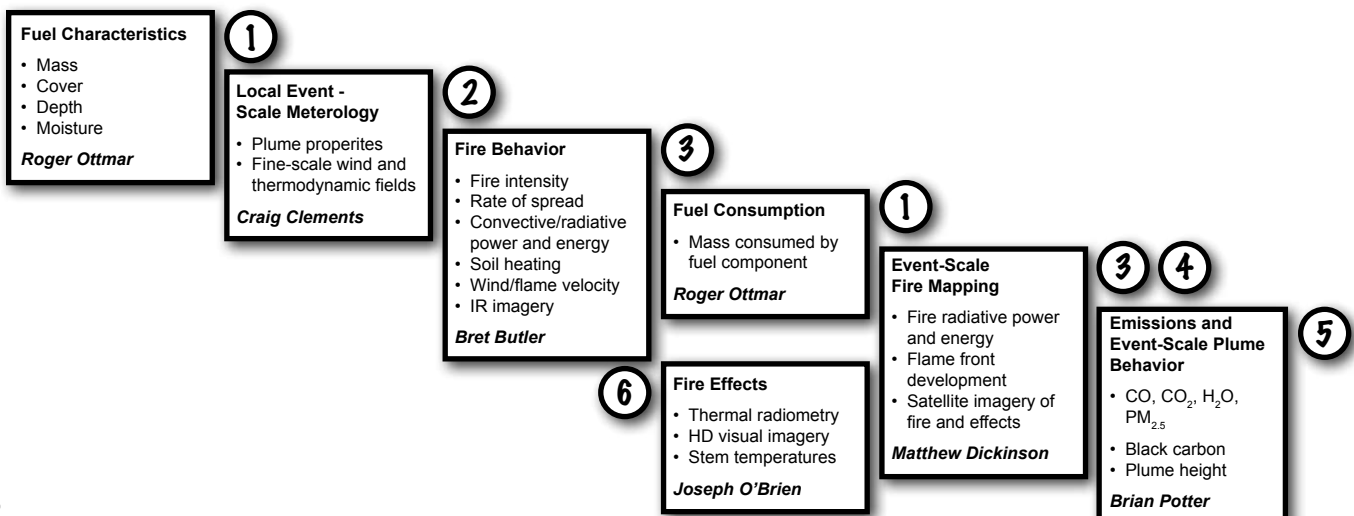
Fuel Characteristics

- Mass
- Cover
- Depth
- Moisture

Roger Ottmar

1

Local Event - Scale Meterology

- Plume properites
- Fine-scale wind and thermodynamic fields

Craig Clements

2

Fire Behavior

- Fire intensity
- Rate of spread
- Convective/radiative power and energy
- Soil heating
- Wind/flame velocity
- IR imagery

Bret Butler

3

Fuel Consumption

- Mass consumed by fuel component

Roger Ottmar

1

Event-Scale Fire Mapping

- Fire radiative power and energy
- Flame front development
- Satellite imagery of fire and effects

Matthew Dickinson

3 4

Emissions and Event-Scale Plume Behavior

- CO, $CO_2$, $H_2O$, $PM_{2.5}$
- Black carbon
- Plume height

Brian Potter

5

6

Fire Effects

- Thermal radiometry
- HD visual imagery
- Stem temperatures

Joseph O'Brien